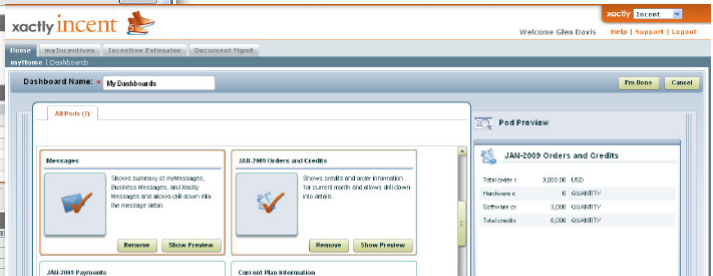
xactly incent

xactly Incent

Welcome Glen Davis Help | Support | Logout

Home myIncentives Incentive Estimator Document Mgmt

myHome | Dashboards

Dashboard Name: * My Dashboards

I'm Done Cancel

All Pods (7)

Messages

Shows summary of myMessages, Business Messages, and Xactly Messages and allows drill down into the message detail.

Remove Show Preview

JAN-2009 Orders and Credits

Shows credits and order information for current month and allows drill down into details.

Remove Show Preview

JAN-2009 Payments

Current Plan Information

Pod Preview

JAN-2009 Orders and Credits

| | | |
|---|---|---|
| Total order c | 3,000.00 | USD |
| Hardware.c | 0 | QUANTITY |
| Software.cr | 2,000 | QUANTITY |
| Total credits | 6,000 | QUANTITY |